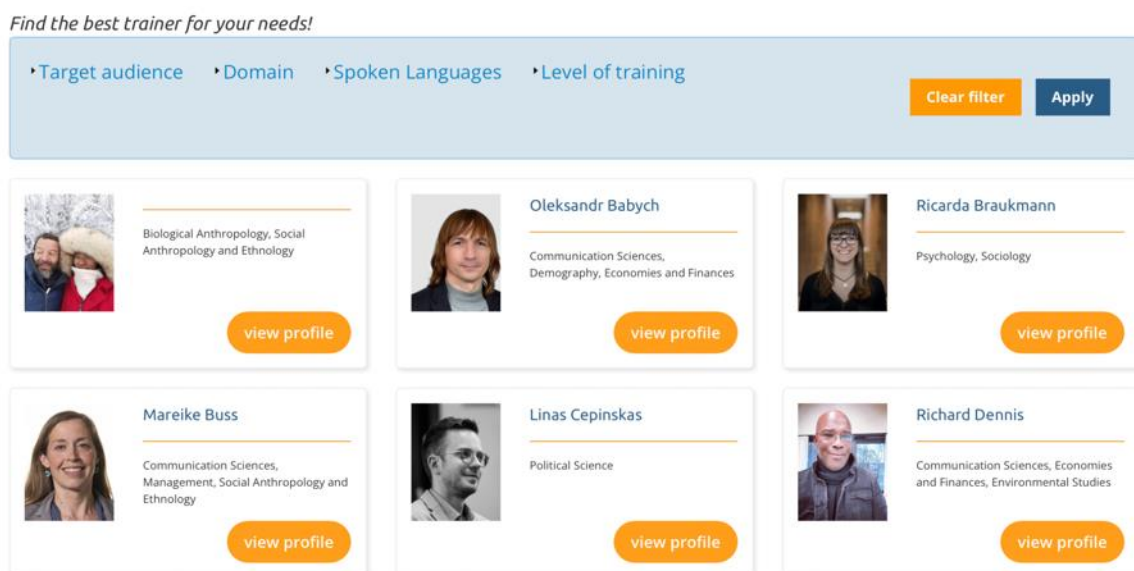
Find the best trainer for your needs!

Target audience
Domain
Spoken Languages
Level of training

Clear filter
Apply

Biological Anthropology, Social Anthropology and Ethnology

view profile

Oleksandr Babych

Communication Sciences, Demography, Economies and Finances

view profile

Ricarda Braukmann

Psychology, Sociology

view profile

Mareike Buss

Communication Sciences, Management, Social Anthropology and Ethnology

view profile

Linas Cepinskas

Political Science

view profile

Richard Dennis

Communication Sciences, Economies and Finances, Environmental Studies

view profile